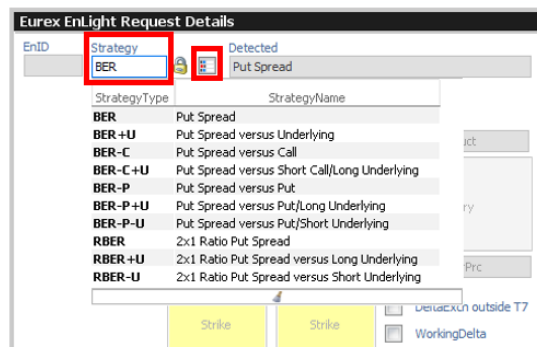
Eurex EnLight Request Details

EnID

Strategy
BER

Detected
Put Spread

| StrategyType | StrategyName |
|---|---|
| BER | Put Spread |
| BER+U | Put Spread versus Underlying |
| BER-C | Put Spread versus Call |
| BER-C+U | Put Spread versus Short Call/Long Underlying |
| BER-P | Put Spread versus Put |
| BER-P+U | Put Spread versus Put/Long Underlying |
| BER-P-U | Put Spread versus Put/Short Underlying |
| RBER | 2x1 Ratio Put Spread |
| RBER+U | 2x1 Ratio Put Spread versus Long Underlying |
| RBER-U | 2x1 Ratio Put Spread versus Short Underlying |

uct

ry

Prc

DeltaExch outside T7

Strike

Strike

WorkingDelta